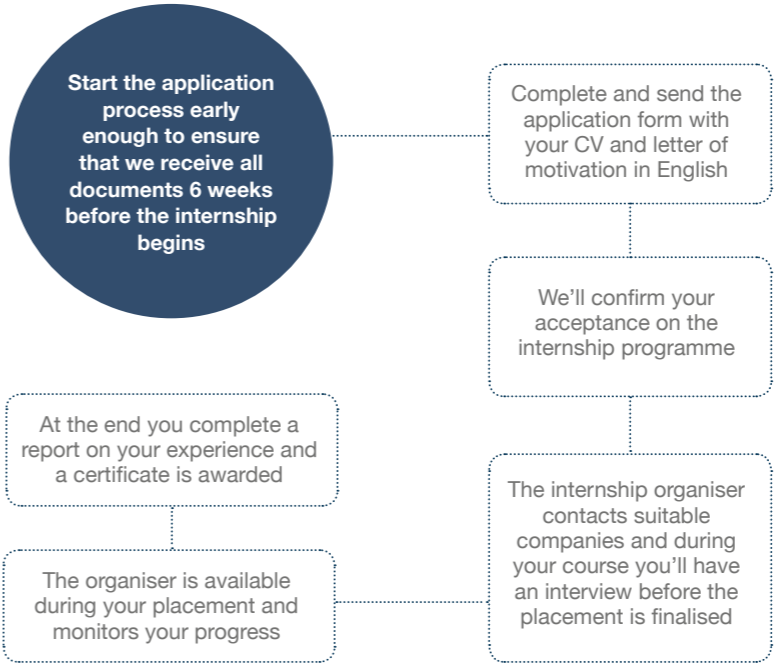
Start the application process early enough to ensure that we receive all documents 6 weeks before the internship begins

Complete and send the application form with your CV and letter of motivation in English

We'll confirm your acceptance on the internship programme

The internship organiser contacts suitable companies and during your course you'll have an interview before the placement is finalised

The organiser is available during your placement and monitors your progress

At the end you complete a report on your experience and a certificate is awarded